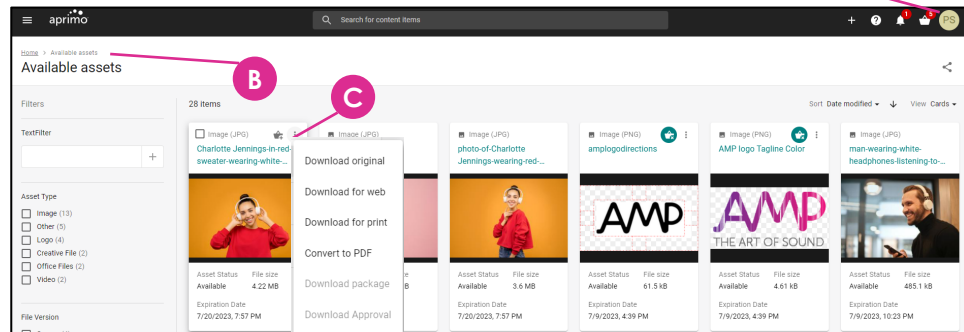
aprimo

Search for content items

1

4

PS

Home > Available assets

Available assets

B

C

Filters

28 items

Sort Date modified

View Cards

TextFilter

+

Asset Type

Image (13)

Other (5)

Logo (4)

Creative File (2)

Office Files (2)

Video (2)

File Version

Image (JPG)

Charlotte Jennings-in-red-sweater-wearing-white-...

Asset Status

Available

File size

4.22 MB

Expiration Date

7/20/2023, 7:57 PM

Image (JPG)

Download original

Download for web

Download for print

Convert to PDF

Download package

Download Approval

ze

B

Image (JPG)

photo-of-Charlotte Jennings-wearing-red-...

Asset Status

Available

File size

3.6 MB

Expiration Date

7/20/2023, 7:57 PM

Image (PNG)

amplogodirections

AMP

Asset Status

Available

File size

61.5 kB

Expiration Date

7/9/2023, 4:39 PM

Image (PNG)

AMP logo Tagline Color

AMP

THE ART OF SOUND

Asset Status

Available

File size

4.61 kB

Expiration Date

7/9/2023, 4:39 PM

Image (JPG)

man-wearing-white-headphones-listening-to-...

Asset Status

Available

File size

485.1 kB

Expiration Date

7/9/2023, 10:23 PM